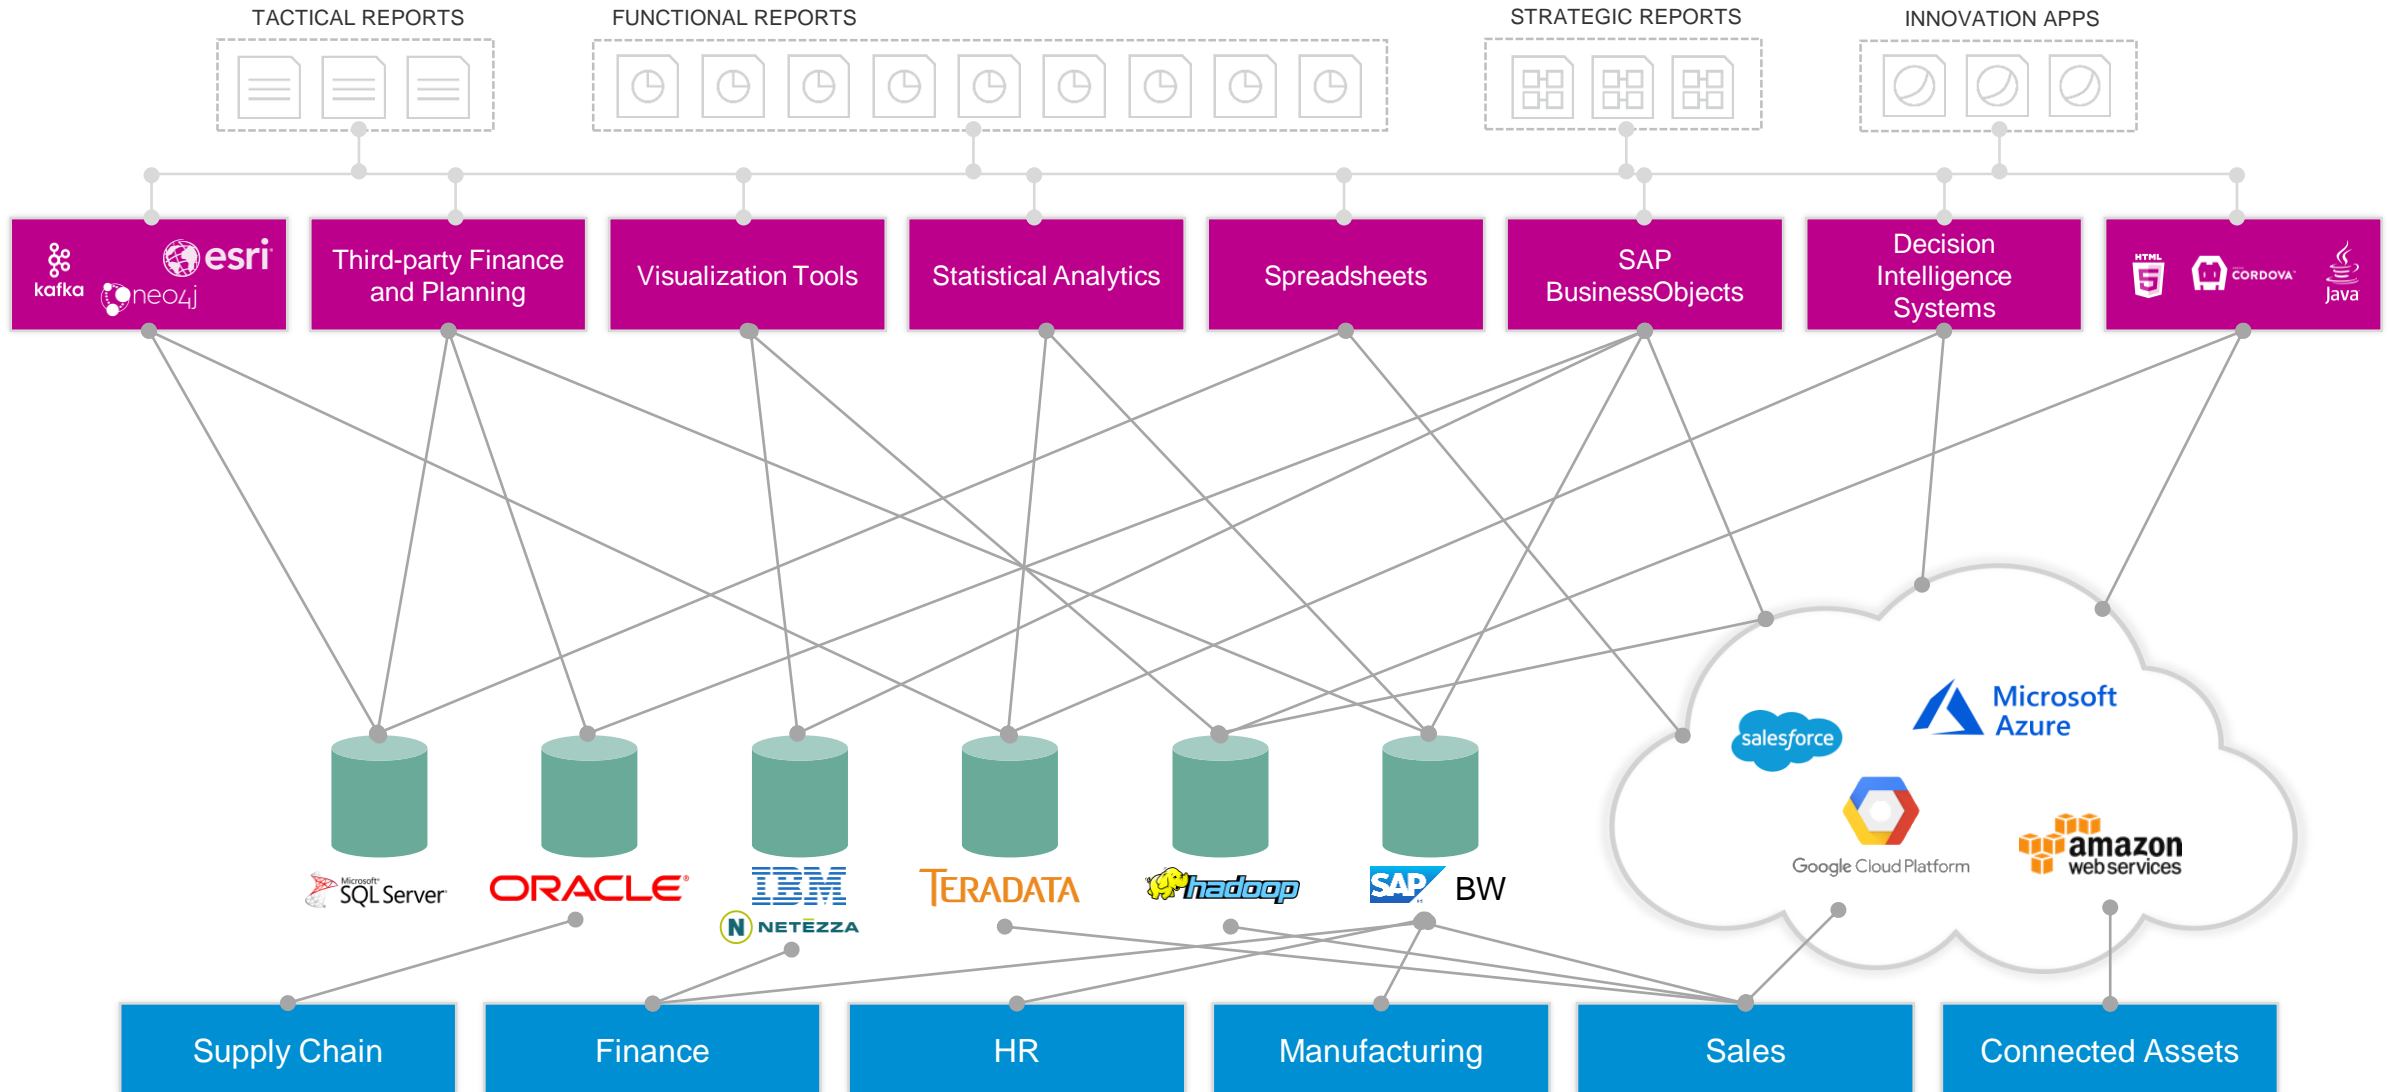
TACTICAL REPORTS

FUNCTIONAL REPORTS

STRATEGIC REPORTS

INNOVATION APPS

kafka

esri

neo4j

Third-party Finance and Planning

Visualization Tools

Statistical Analytics

Spreadsheets

SAP BusinessObjects

Decision Intelligence Systems

HTML

CORDOVA

Java

salesforce

Microsoft Azure

Google Cloud Platform

amazon web services

Microsoft SQL Server

ORACLE

IBM

NETEZZA

TERADATA

hadoop

SAP BW

Supply Chain

Finance

HR

Manufacturing

Sales

Connected Assets